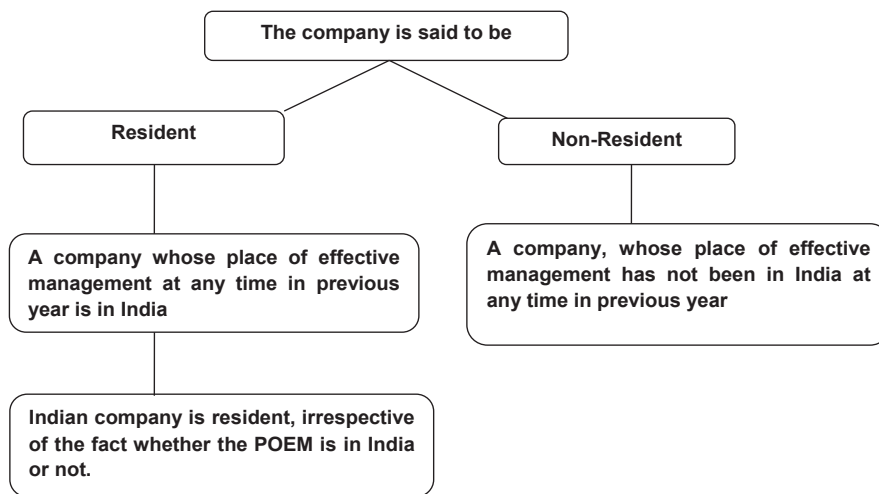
The company is said to be

Resident

Non-Resident

A company whose place of effective management at any time in previous year is in India

A company, whose place of effective management has not been in India at any time in previous year

Indian company is resident, irrespective of the fact whether the POEM is in India or not.